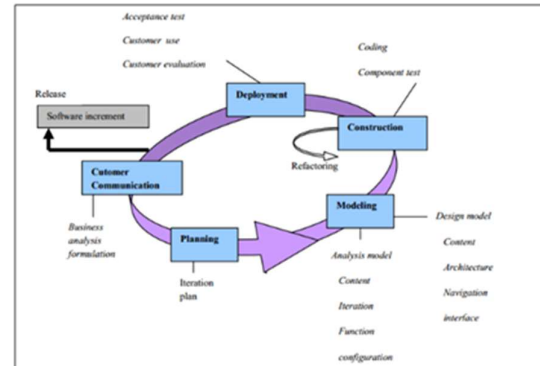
Acceptance test
Customer use
Customer evaluation

Coding
Component test

Release
Software increment

Deployment

Construction

Refactoring

Cutomer Communication

Business analysis formulation

Planning

Iteration plan

Modeling

Design model
Content
Architecture
Navigation
interface

Analysis model
Content
Iteration
Function
configuration